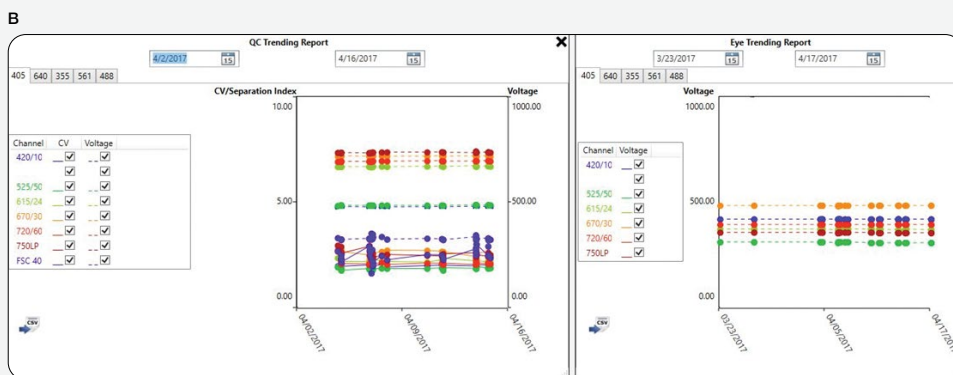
B

QC Trending Report

4/2/2017 15 4/16/2017 15

405 640 355 561 488

CV/Separation Index

Voltage

| Channel | CV | Voltage |
|---|---|---|
| 420/10 | ☑ | ☑ |
| | ☑ | ☑ |
| 525/50 | ☑ | ☑ |
| 615/24 | ☑ | ☑ |
| 670/30 | ☑ | ☑ |
| 720/60 | ☑ | ☑ |
| 750LP | ☑ | ☑ |
| FSC 40 | ☑ | ☑ |

10.00
5.00
0.00

1000.00
500.00
0.00

04/02/2017 04/09/2017 04/16/2017

CSV

Eye Trending Report

3/23/2017 15 4/17/2017 15

405 640 355 561 488

Voltage

| Channel | Voltage |
|---|---|
| 420/10 | ☑ |
| | ☑ |
| 525/50 | ☑ |
| 615/24 | ☑ |
| 670/30 | ☑ |
| 720/60 | ☑ |
| 750LP | ☑ |

1000.00
500.00
0.00

03/23/2017 04/05/2017 04/17/

CSV